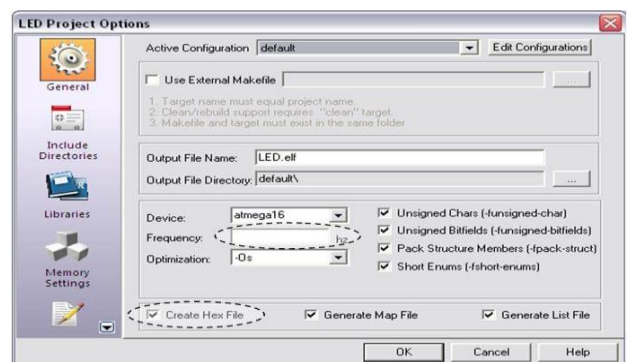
LED Project Options

General

Include Directories

Libraries

Memory Settings

Active Configuration default

Edit Configurations

Use External Makefile

...

1. Target name must equal project name.
2. Clean/rebuild support requires "clean" target.
3. Makefile and target must exist in the same folder

Output File Name: LED.elf

Output File Directory: default\

...

Device: atmega16

Frequency: hz

Optimization: -Os

Unsigned Chars (-funsigned-char)

Unsigned Bitfields (-funsigned-bitfields)

Pack Structure Members (-fpack-struct)

Short Enums (-fshort-enums)

Create Hex File

Generate Map File

Generate List File

OK

Cancel

Help